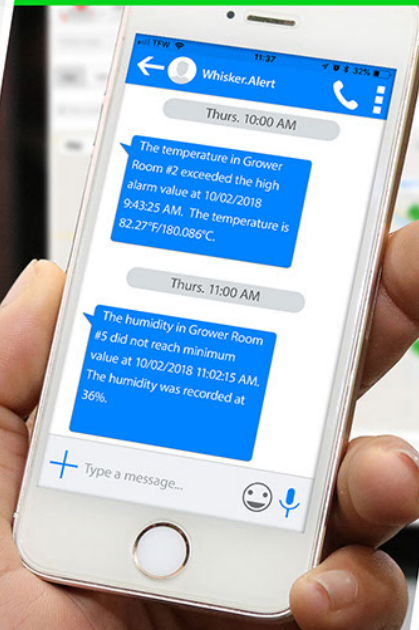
TFW 11:37 32%

Whisker.Alert

Thurs, 10:00 AM

The temperature in Grower Room #2 exceeded the high alarm value at 10/02/2018 9:43:25 AM. The temperature is 82.27°F/180.086°C.

Thurs, 11:00 AM

The humidity in Grower Room #5 did not reach minimum value at 10/02/2018 11:02:15 AM. The humidity was recorded at 36%.

Type a message...